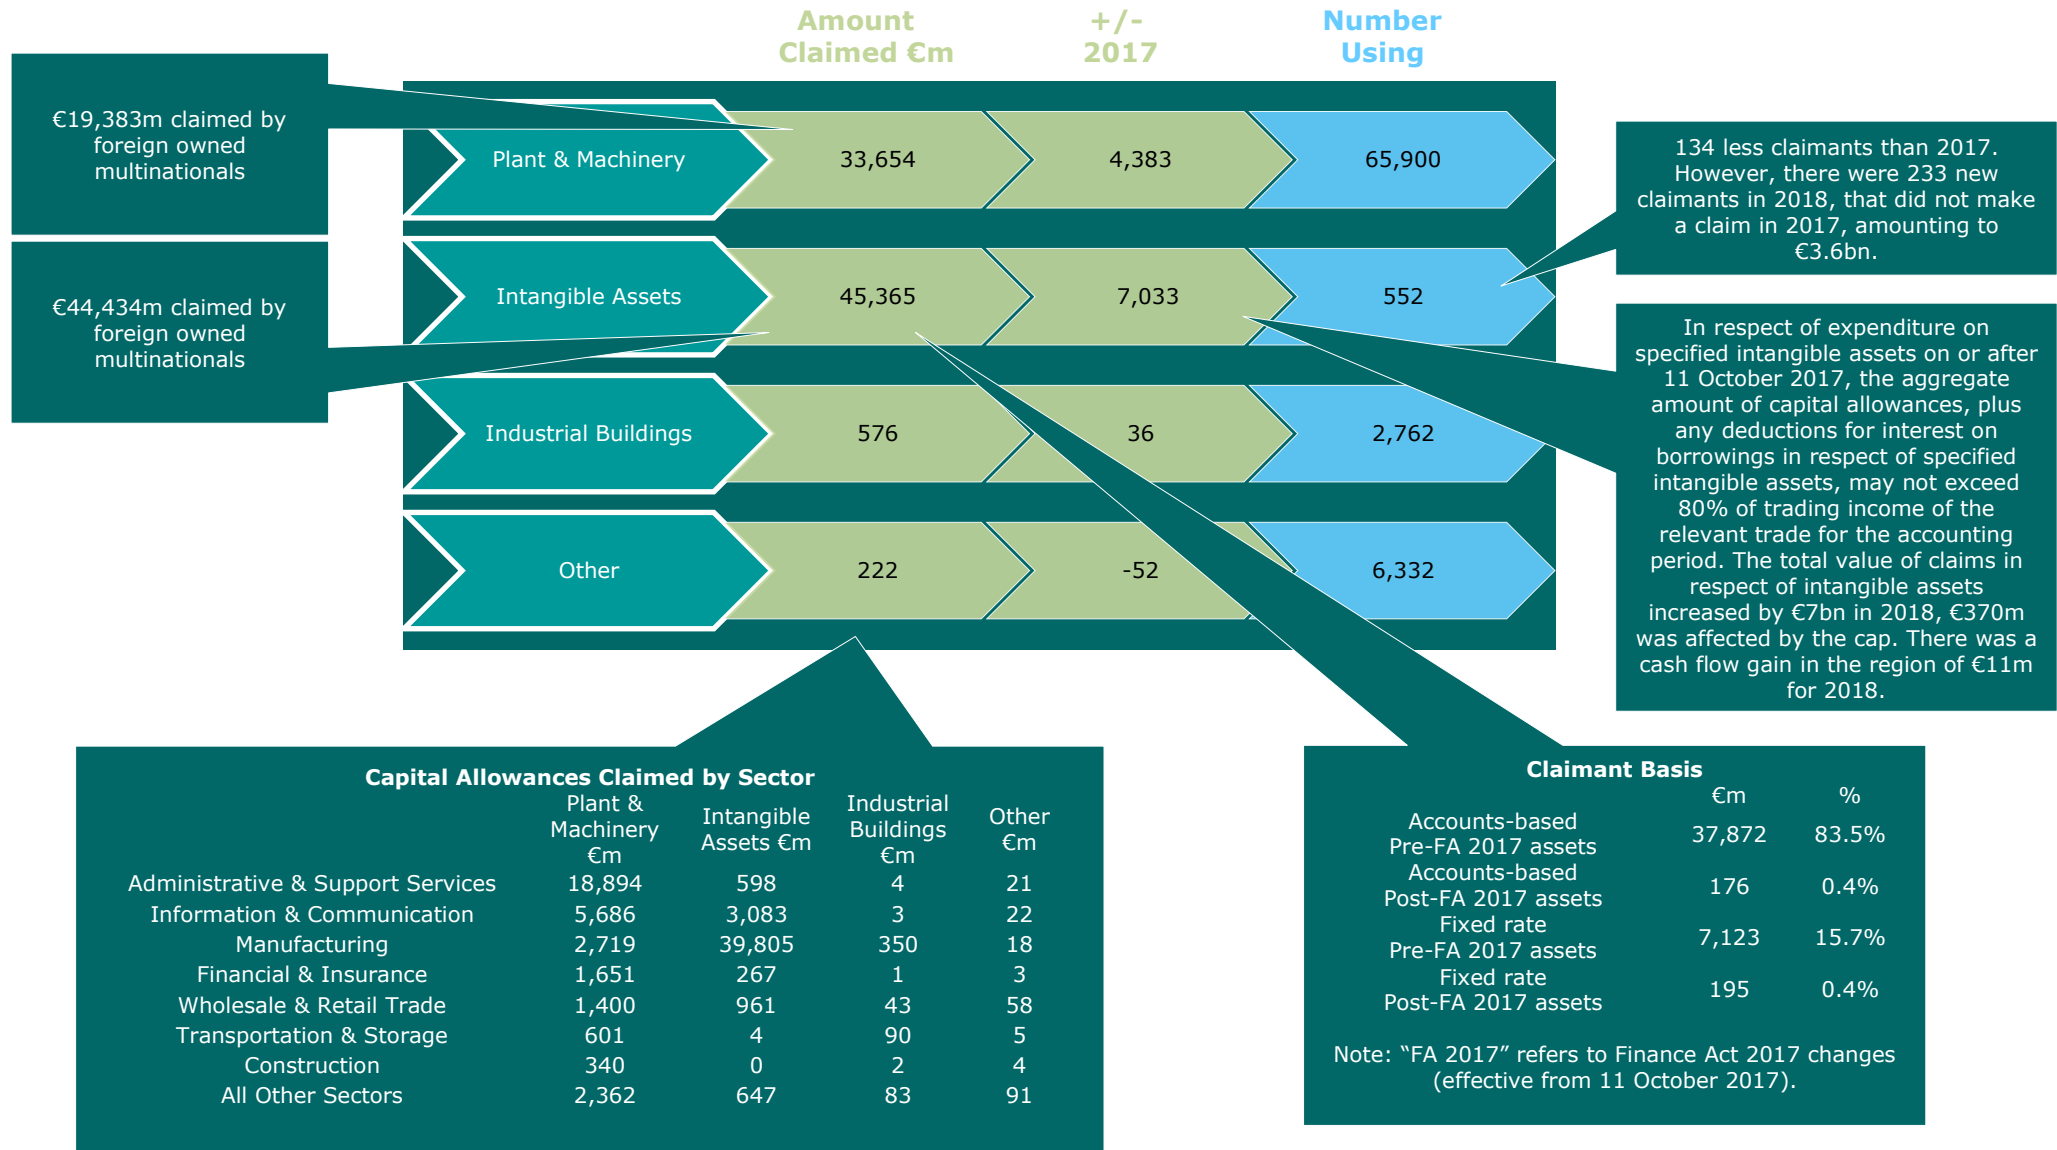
Amount Claimed €m

+/- 2017

Number Using

€19,383m claimed by foreign owned multinationals

€44,434m claimed by foreign owned multinationals

| | Amount Claimed €m | +/- 2017 | Number Using |
|---|---|---|---|
| Plant & Machinery | 33,654 | 4,383 | 65,900 |
| Intangible Assets | 45,365 | 7,033 | 552 |
| Industrial Buildings | 576 | 36 | 2,762 |
| Other | 222 | -52 | 6,332 |

134 less claimants than 2017. However, there were 233 new claimants in 2018, that did not make a claim in 2017, amounting to €3.6bn.

In respect of expenditure on specified intangible assets on or after 11 October 2017, the aggregate amount of capital allowances, plus any deductions for interest on borrowings in respect of specified intangible assets, may not exceed 80% of trading income of the relevant trade for the accounting period. The total value of claims in respect of intangible assets increased by €7bn in 2018, €370m was affected by the cap. There was a cash flow gain in the region of €11m for 2018.

Capital Allowances Claimed by Sector

| | Plant & Machinery €m | Intangible Assets €m | Industrial Buildings €m | Other €m |
|---|---|---|---|---|
| Administrative & Support Services | 18,894 | 598 | 4 | 21 |
| Information & Communication | 5,686 | 3,083 | 3 | 22 |
| Manufacturing | 2,719 | 39,805 | 350 | 18 |
| Financial & Insurance | 1,651 | 267 | 1 | 3 |
| Wholesale & Retail Trade | 1,400 | 961 | 43 | 58 |
| Transportation & Storage | 601 | 4 | 90 | 5 |
| Construction | 340 | 0 | 2 | 4 |
| All Other Sectors | 2,362 | 647 | 83 | 91 |

Claimant Basis

| | €m | % |
|---|---|---|
| Accounts-based Pre-FA 2017 assets | 37,872 | 83.5% |
| Accounts-based Post-FA 2017 assets | 176 | 0.4% |
| Fixed rate Pre-FA 2017 assets | 7,123 | 15.7% |
| Fixed rate Post-FA 2017 assets | 195 | 0.4% |

Note: “FA 2017” refers to Finance Act 2017 changes (effective from 11 October 2017).